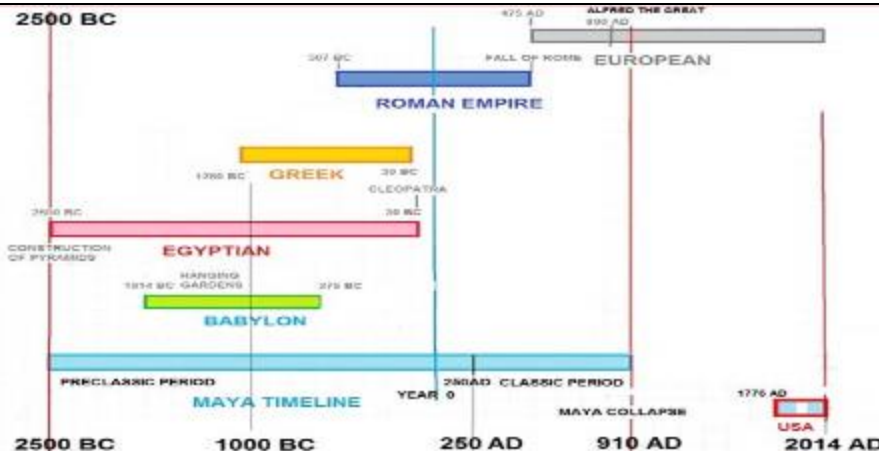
2500 BC

475 AD

ALFRED THE GREAT

890 AD

507 BC

FALL OF ROME

EUROPEAN

ROMAN EMPIRE

GREEK

1200 BC

30 BC

CLEOPATRA

2500 BC

30 BC

CONSTRUCTION OF PYRAMIDS

EGYPTIAN

HANGING GARDENS

1894 BC

275 BC

BABYLON

PRECLASSIC PERIOD

250AD

CLASSIC PERIOD

YEAR 0

MAYA TIMELINE

MAYA COLLAPSE

1776 AD

USA

2500 BC

1000 BC

250 AD

910 AD

2014 AD